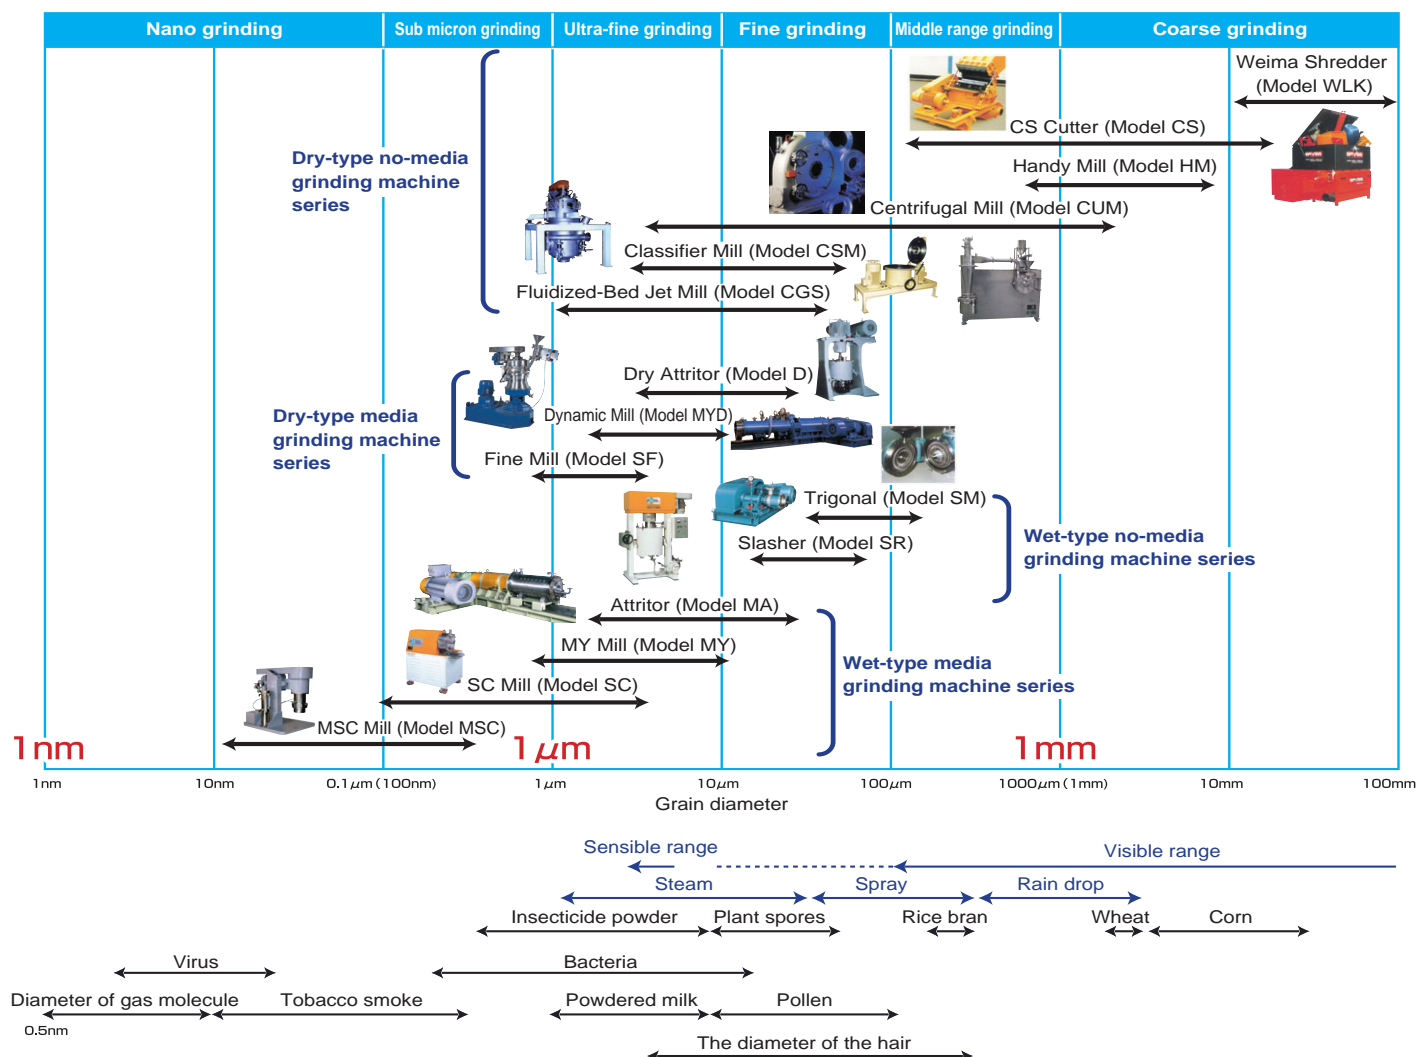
Nano grinding | Sub micron grinding | Ultra-fine grinding | Fine grinding | Middle range grinding | Coarse grinding

Weima Shredder (Model WLK)

CS Cutter (Model CS)

Handy Mill (Model HM)

Dry-type no-media grinding machine series

Centrifugal Mill (Model CUM)

Classifier Mill (Model CSM)

Fluidized-Bed Jet Mill (Model CGS)

Dry Attritor (Model D)

Dry-type media grinding machine series

Dynamic Mill (Model MYD)

Fine Mill (Model SF)

Trigonal (Model SM)

Wet-type no-media grinding machine series

Slasher (Model SR)

Attritor (Model MA)

MY Mill (Model MY)

Wet-type media grinding machine series

SC Mill (Model SC)

MSC Mill (Model MSC)

1nm

1$\mu$m

1mm

1nm | 10nm | 0.1$\mu$m (100nm) | 1$\mu$m | 10$\mu$m | 100$\mu$m | 1000$\mu$m (1mm) | 10mm | 100mm

Grain diameter

Sensible range

Visible range

Steam

Spray

Rain drop

Insecticide powder

Plant spores

Rice bran

Wheat

Corn

Virus

Bacteria

Diameter of gas molecule

Tobacco smoke

Powdered milk

Pollen

0.5nm

The diameter of the hair